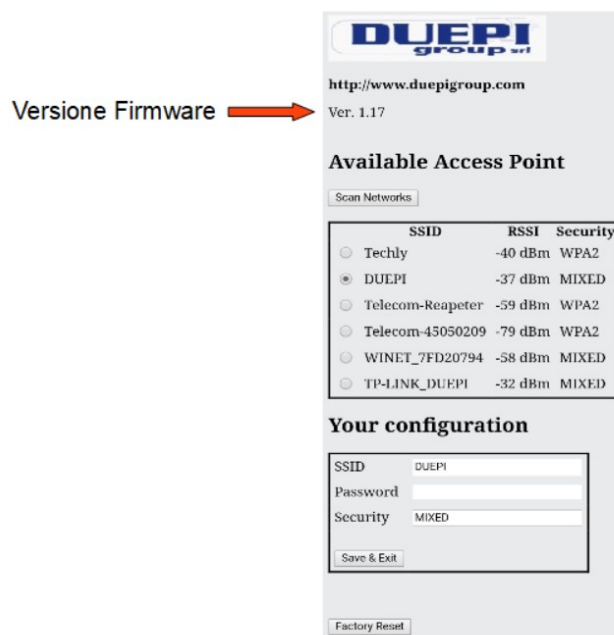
DUEPI group srl

http://www.duepigroup.com

Versione Firmware

Ver. 1.17

Available Access Point

Scan Networks

| | SSID | RSSI | Security |
|---|---|---|---|
| ○ | Techly | -40 dBm | WPA2 |
| ◉ | DUEPI | -37 dBm | MIXED |
| ○ | Telecom-Reapeter | -59 dBm | WPA2 |
| ○ | Telecom-45050209 | -79 dBm | WPA2 |
| ○ | WINET_7FD20794 | -58 dBm | MIXED |
| ○ | TP-LINK_DUEPI | -32 dBm | MIXED |

Your configuration

SSID DUEPI
Password
Security MIXED

Save & Exit

Factory Reset